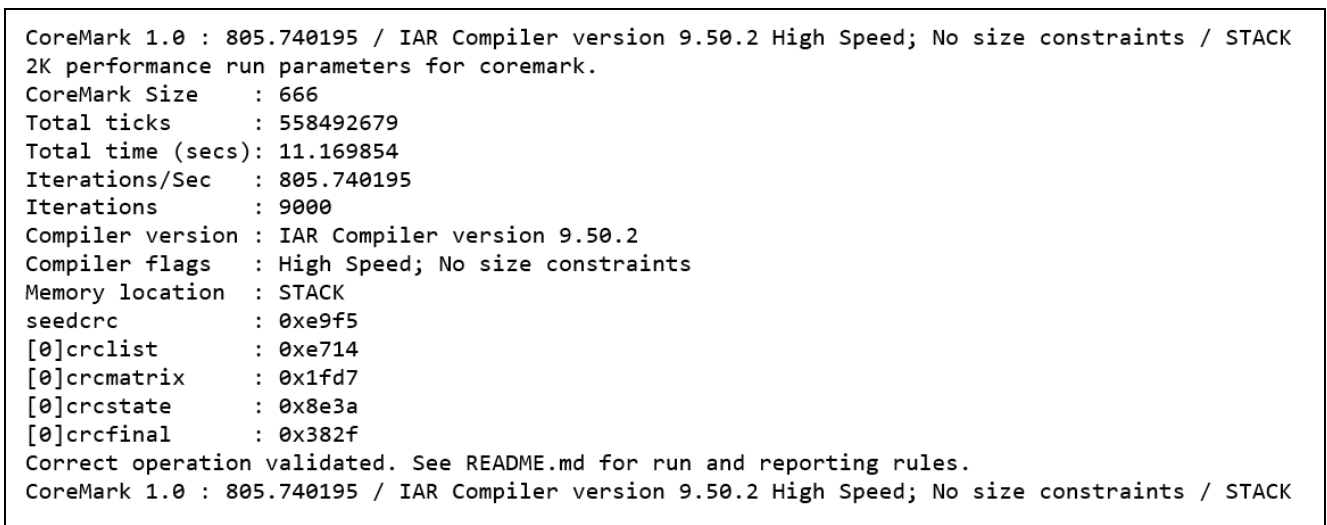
CoreMark 1.0 : 805.740195 / IAR Compiler version 9.50.2 High Speed; No size constraints / STACK
2K performance run parameters for coremark.
CoreMark Size    : 666
Total ticks      : 558492679
Total time (secs): 11.169854
Iterations/Sec   : 805.740195
Iterations       : 9000
Compiler version : IAR Compiler version 9.50.2
Compiler flags   : High Speed; No size constraints
Memory location  : STACK
seedcrc          : 0xe9f5
[0]crclist       : 0xe714
[0]crcmatrix     : 0x1fd7
[0]crcstate      : 0x8e3a
[0]crcfinal      : 0x382f
Correct operation validated. See README.md for run and reporting rules.
CoreMark 1.0 : 805.740195 / IAR Compiler version 9.50.2 High Speed; No size constraints / STACK